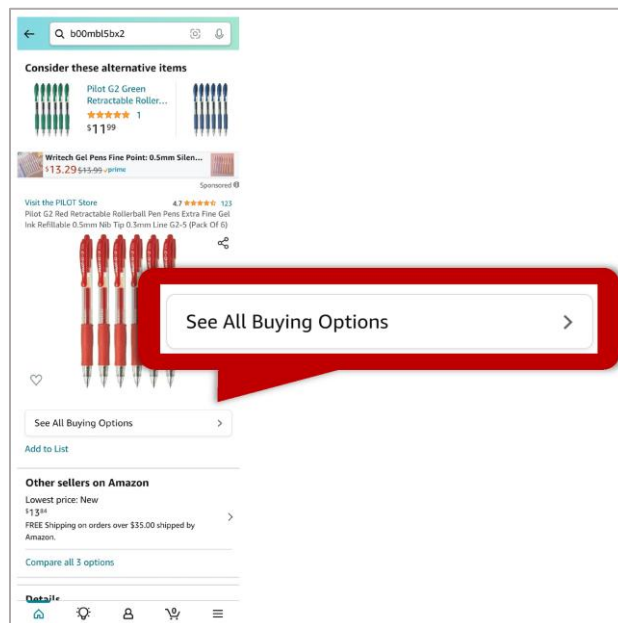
b00mbl5bx2

Consider these alternative items

Pilot G2 Green Retractable Roller...
1
$11^{99}$

Writech Gel Pens Fine Point: 0.5mm Silen...
$13.29 $13.99 prime

Sponsored

Visit the PILOT Store
4.7 123
Pilot G2 Red Retractable Rollerball Pen Pens Extra Fine Gel Ink Refillable 0.5mm Nib Tip 0.3mm Line G2-5 (Pack Of 6)

See All Buying Options

See All Buying Options

Add to List

Other sellers on Amazon
Lowest price: New
$13^{84}
FREE Shipping on orders over $35.00 shipped by Amazon.

Compare all 3 options

Details